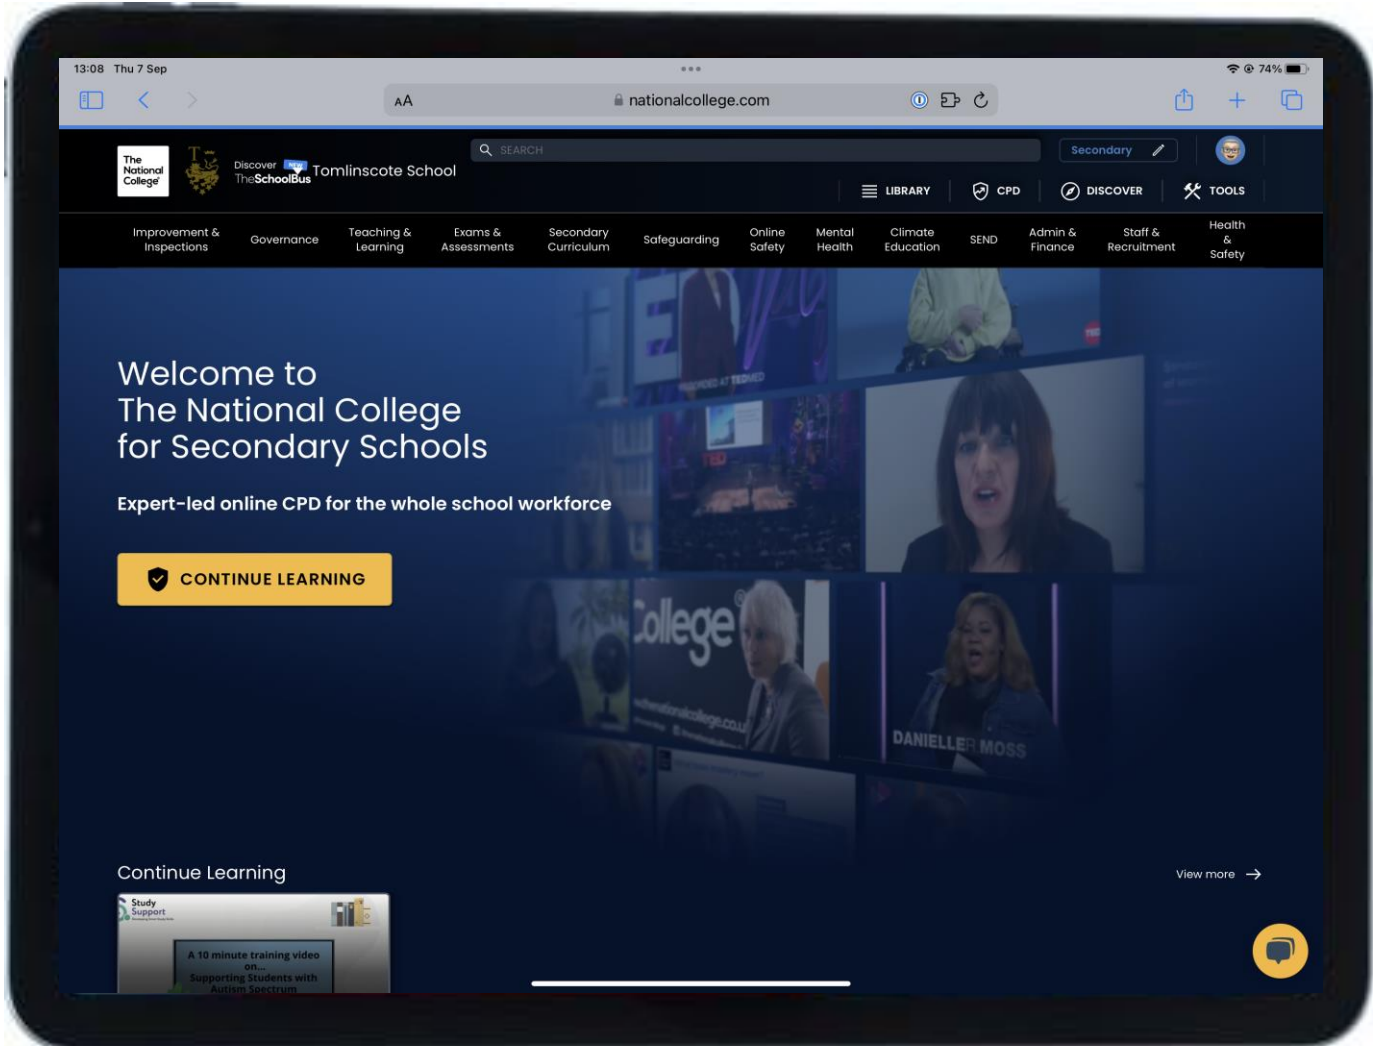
13:08 Thu 7 Sep

74%

AA nationalcollege.com

The National College

Discover TheSchoolBus Tomlinscote School

SEARCH

Secondary

LIBRARY CPD DISCOVER TOOLS

Improvement & Inspections
Governance
Teaching & Learning
Exams & Assessments
Secondary Curriculum
Safeguarding
Online Safety
Mental Health
Climate Education
SEND
Admin & Finance
Staff & Recruitment
Health & Safety

Welcome to
The National College
for Secondary Schools

Expert-led online CPD for the whole school workforce

CONTINUE LEARNING

College

DANIELLE MOSS

Continue Learning

View more

Study Support

A 10 minute training video on...
Supporting Students with Autism Spectrum